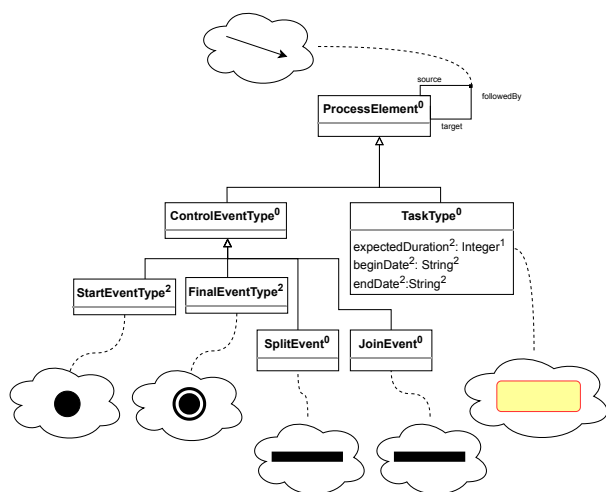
source
followedBy
target
ProcessElement$^0$
ControlEventType$^0$
TaskType$^0$
expectedDuration$^2$: Integer$^1$
beginDate$^2$: String$^2$
endDate$^2$:String$^2$
StartEventType$^2$
FinalEventType$^2$
SplitEvent$^0$
JoinEvent$^0$